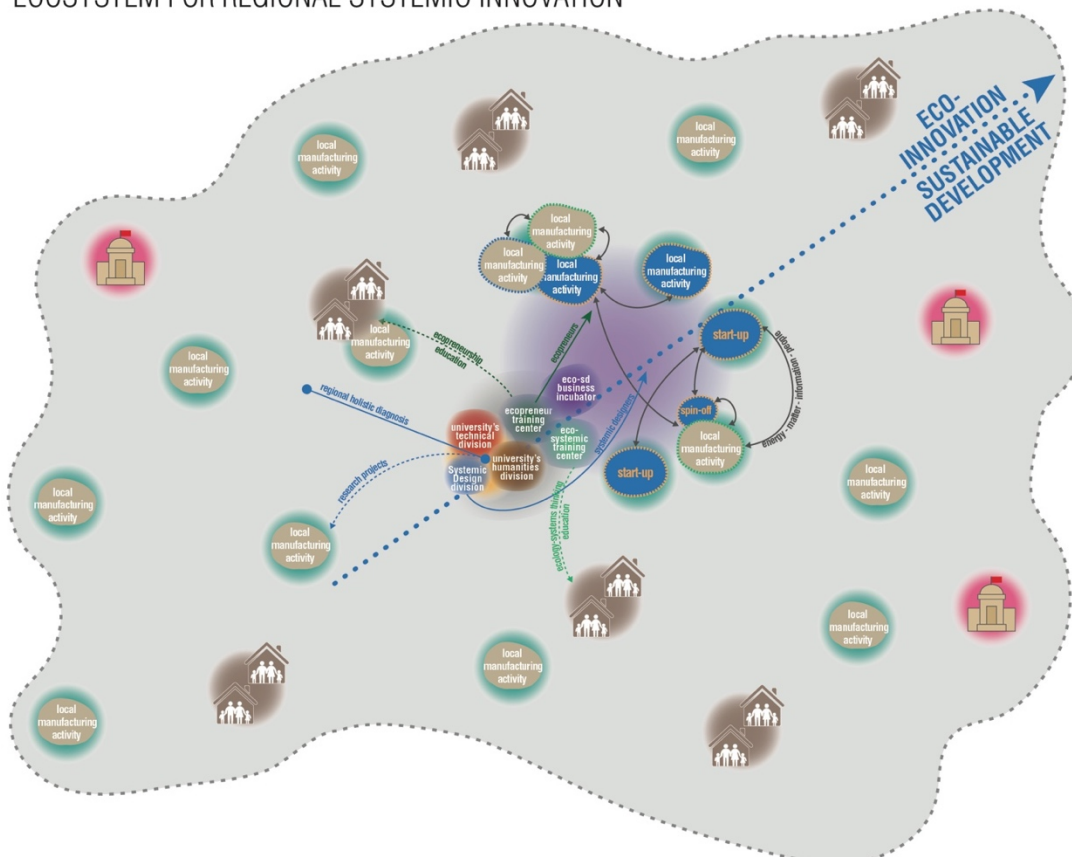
ECOSYSTEM FOR REGIONAL SYSTEMIC INNOVATION

ECO-INNOVATION SUSTAINABLE DEVELOPMENT

local manufacturing activity

local manufacturing activity

local manufacturing activity

local manufacturing activity

local manufacturing activity

local manufacturing activity

local manufacturing activity

local manufacturing activity

local manufacturing activity

start-up

ecopreneurship education

ecopreneurs

eco-sd business incubator

regional holistic diagnosis

ecopreneur training center

university's technical division

eco-systemic training center

systemic designers

output - information - matter - energy

spin-off

local manufacturing activity

start-up

local manufacturing activity

university's humanities division

Systemic Design division

research projects

local manufacturing activity

local manufacturing activity

eco-systems thinking education

local manufacturing activity

local manufacturing activity

local manufacturing activity